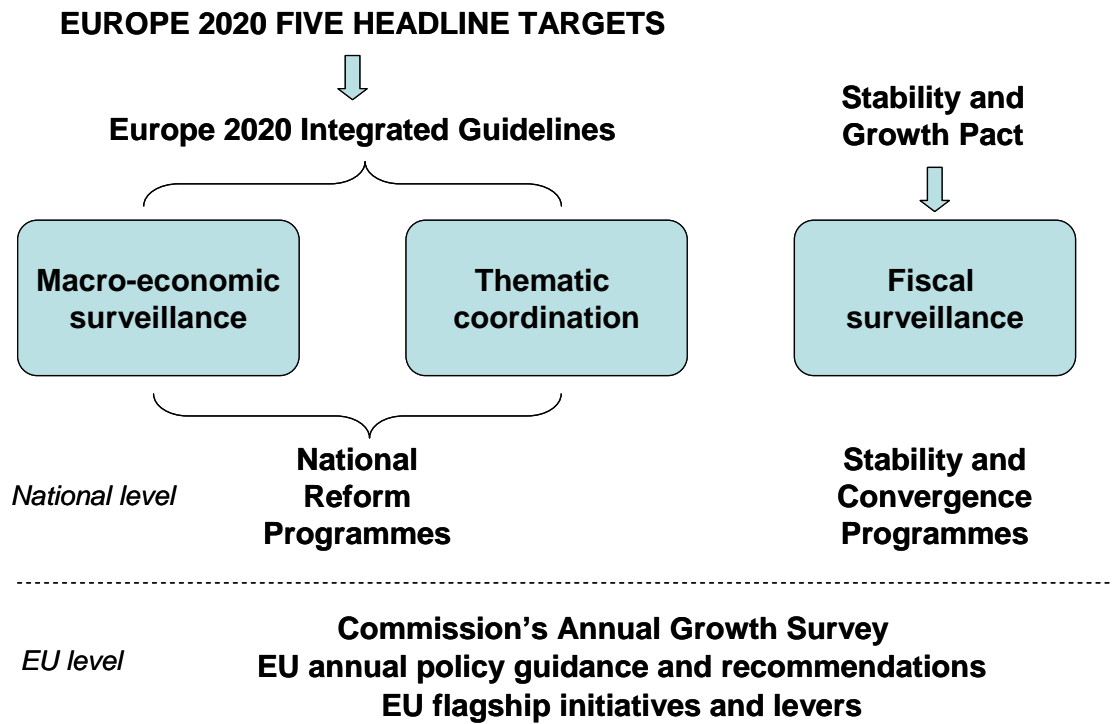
EUROPE 2020 FIVE HEADLINE TARGETS

Europe 2020 Integrated Guidelines

Stability and Growth Pact

Macro-economic surveillance

Thematic coordination

Fiscal surveillance

National level

National Reform Programmes

Stability and Convergence Programmes

EU level

Commission's Annual Growth Survey
EU annual policy guidance and recommendations
EU flagship initiatives and levers